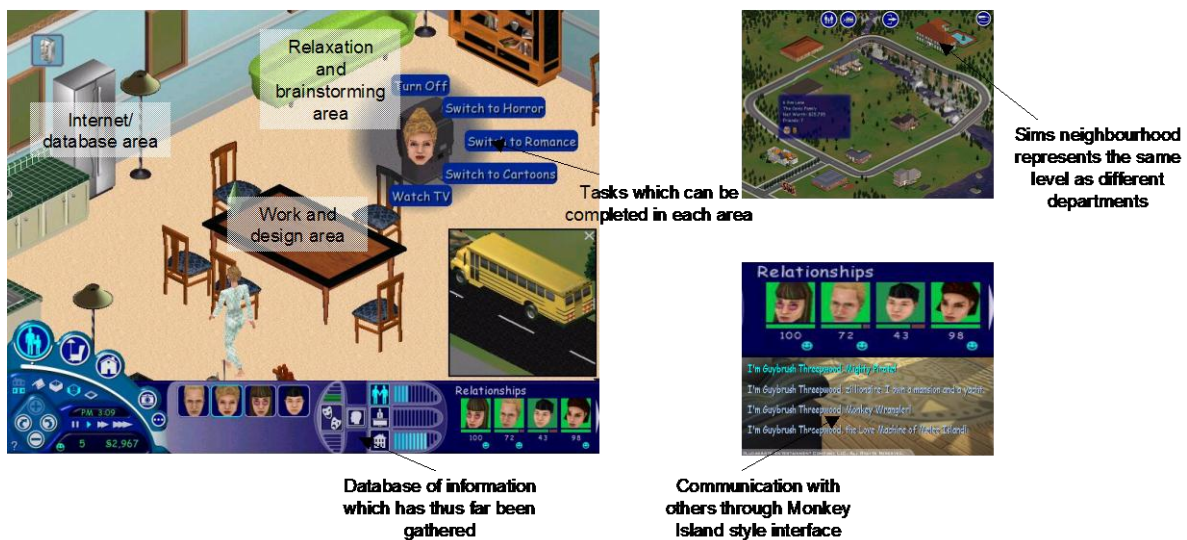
Relaxation and brainstorming area

Internet/ database area

Turn Off

Switch to Horror

Switch to Romance

Switch to Cartoons

Watch TV

Work and design area

Tasks which can be completed in each area

PM 3:09

5 $2,967

Relationships

100 72 43 98

Database of information which has thus far been gathered

Sims neighbourhood represents the same level as different departments

Relationships

100 72 43 98

I'm Guybrush Threepwood, Mighty Pirate!

I'm Guybrush Threepwood, millionaire. I own a mansion and a yacht.

I'm Guybrush Threepwood, Monkey Wrangler!

I'm Guybrush Threepwood, the Love Machine of Melee Island!

Communication with others through Monkey Island style interface